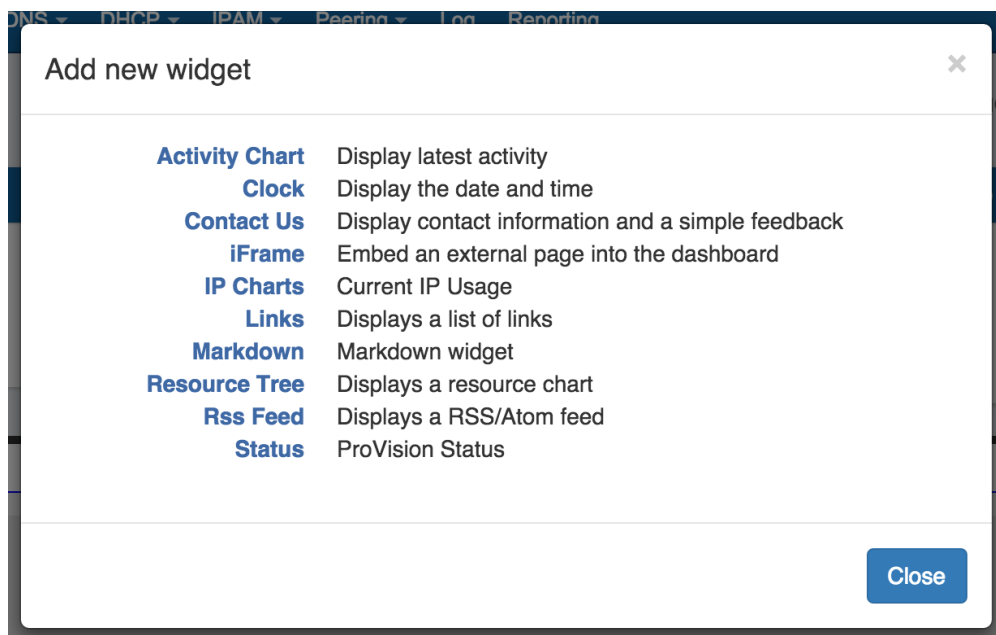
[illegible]ONS ▾ DHCP ▾ IPAM ▾ Peering ▾ Log Reporting

Add new widget

×

| | |
|---|---|
| Activity Chart | Display latest activity |
| Clock | Display the date and time |
| Contact Us | Display contact information and a simple feedback |
| iFrame | Embed an external page into the dashboard |
| IP Charts | Current IP Usage |
| Links | Displays a list of links |
| Markdown | Markdown widget |
| Resource Tree | Displays a resource chart |
| Rss Feed | Displays a RSS/Atom feed |
| Status | ProVision Status |

Close